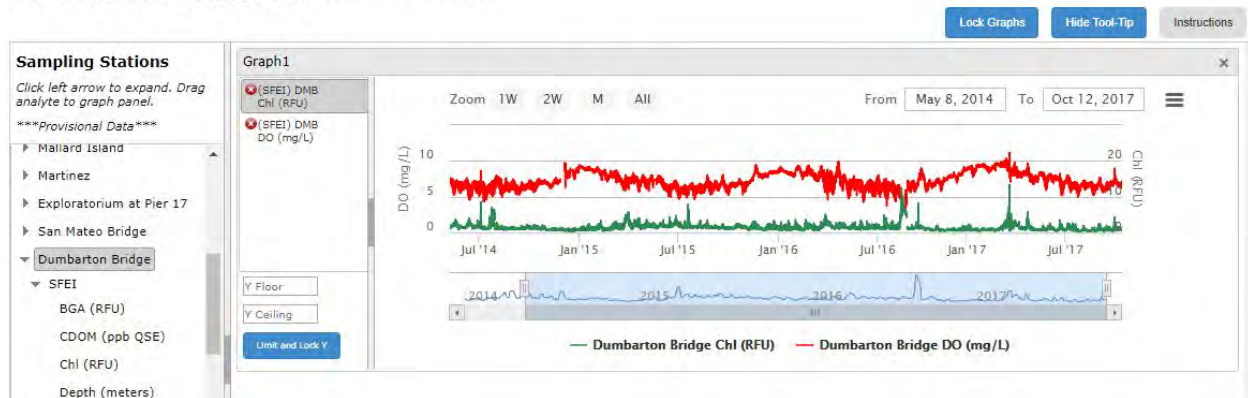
Lock Graphs
Hide Tool-Tip
Instructions

Sampling Stations
Click left arrow to expand. Drag analyte to graph panel.
***Provisional Data***
Mallard Island
Martinez
Exploratorium at Pier 17
San Mateo Bridge
Dumbarton Bridge
SFEI
BGA (RFU)
CDOM (ppb QSE)
Chl (RFU)
Depth (meters)

Graph1
×
(SFEI) DMB Chl (RFU)
(SFEI) DMB DO (mg/L)
Y Floor
Y Ceiling
Limit and Lock Y

Zoom 1W 2W M All
From May 8, 2014 To Oct 12, 2017
DO (mg/L)
10
5
0
20
10
Chl (RFU)
Jul '14 Jan '15 Jul '15 Jan '16 Jul '16 Jan '17 Jul '17
2014 2015 2016 2017
Dumbarton Bridge Chl (RFU) Dumbarton Bridge DO (mg/L)